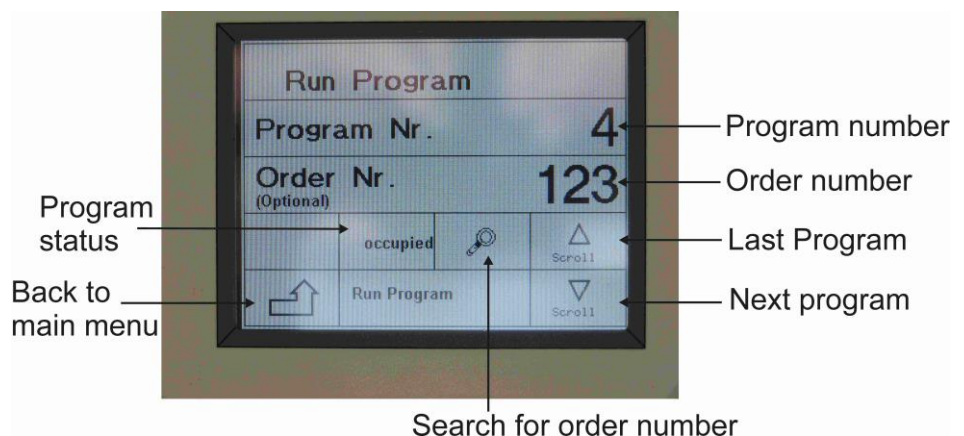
Run Program

Program Nr.

4

Program number

Order Nr.
(Optional)

123

Order number

Program status

occupied

Scroll

Last Program

Back to main menu

Run Program

Scroll

Next program

Search for order number